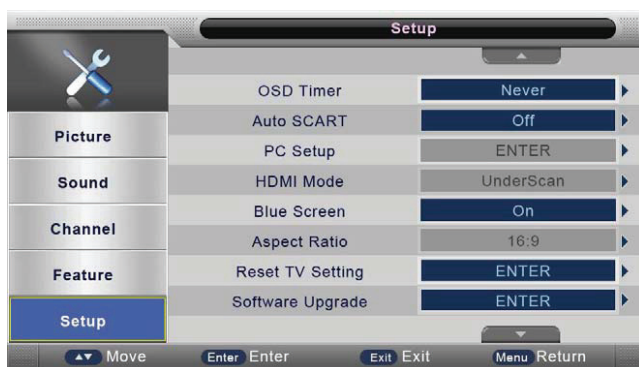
Setup

Picture
Sound
Channel
Feature
Setup

| | |
|---|---|
| OSD Timer | Never |
| Auto SCART | Off |
| PC Setup | ENTER |
| HDMI Mode | UnderScan |
| Blue Screen | On |
| Aspect Ratio | 16:9 |
| Reset TV Setting | ENTER |
| Software Upgrade | ENTER |

Move Enter Enter Exit Exit Menu Return